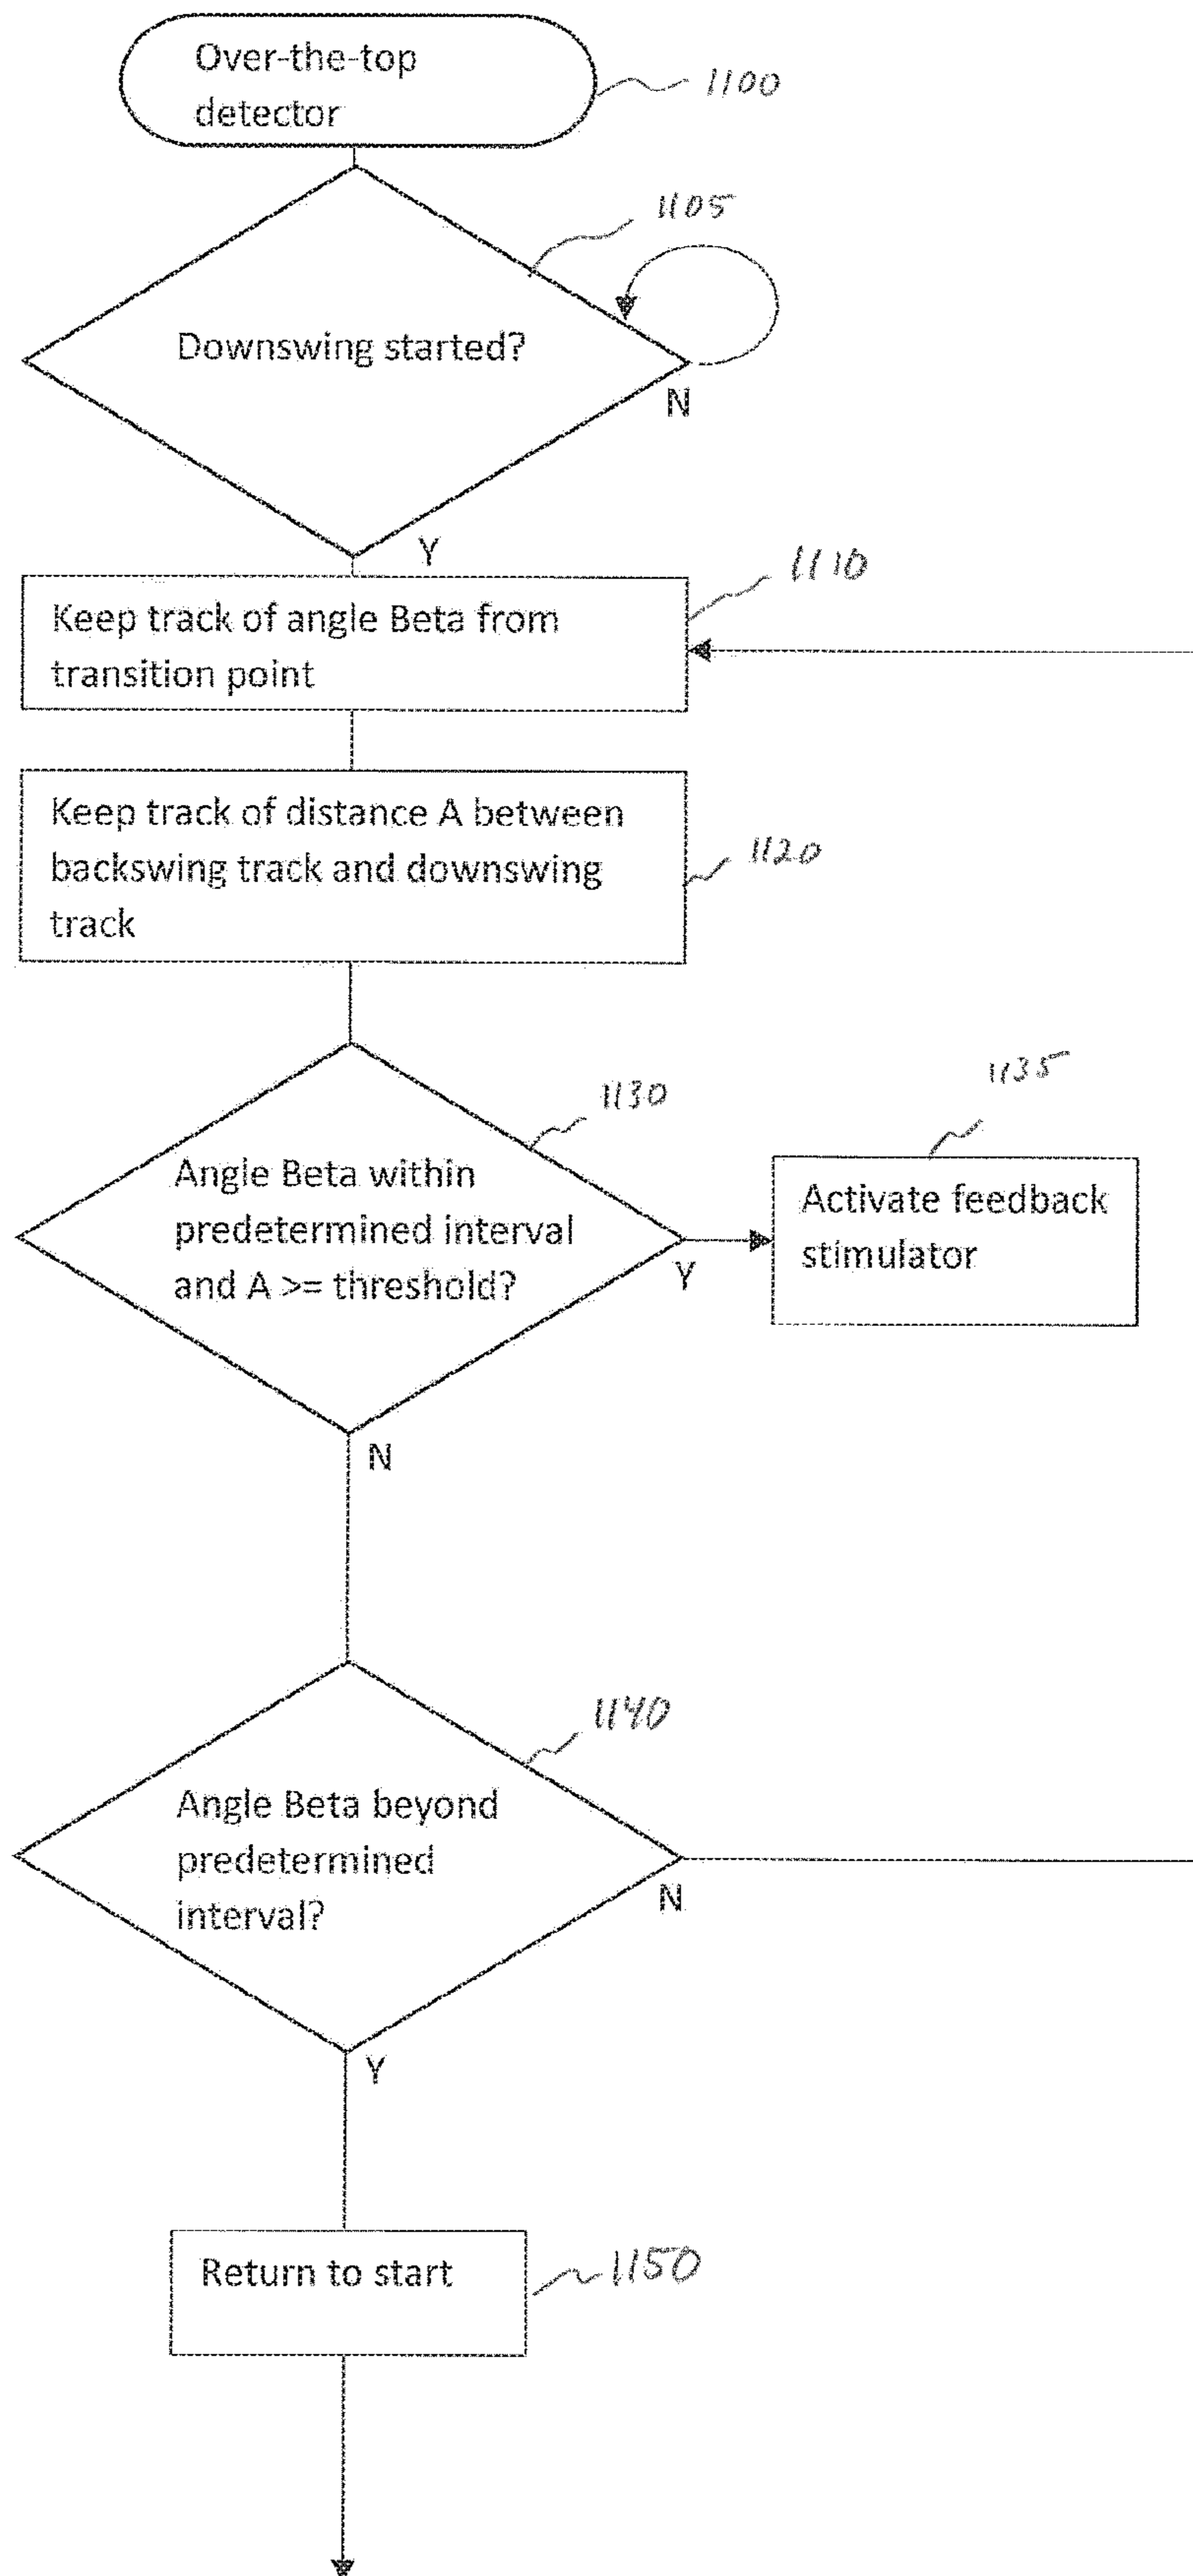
Over-the-top detector

1100

1105

Downswing started?

N

Y

1110

Keep track of angle Beta from transition point

Keep track of distance A between backswing track and downswing track

1120

1130

1135

Angle Beta within predetermined interval and A >= threshold?

Y

Activate feedback stimulator

N

1140

Angle Beta beyond predetermined interval?

N

Y

Return to start

1150